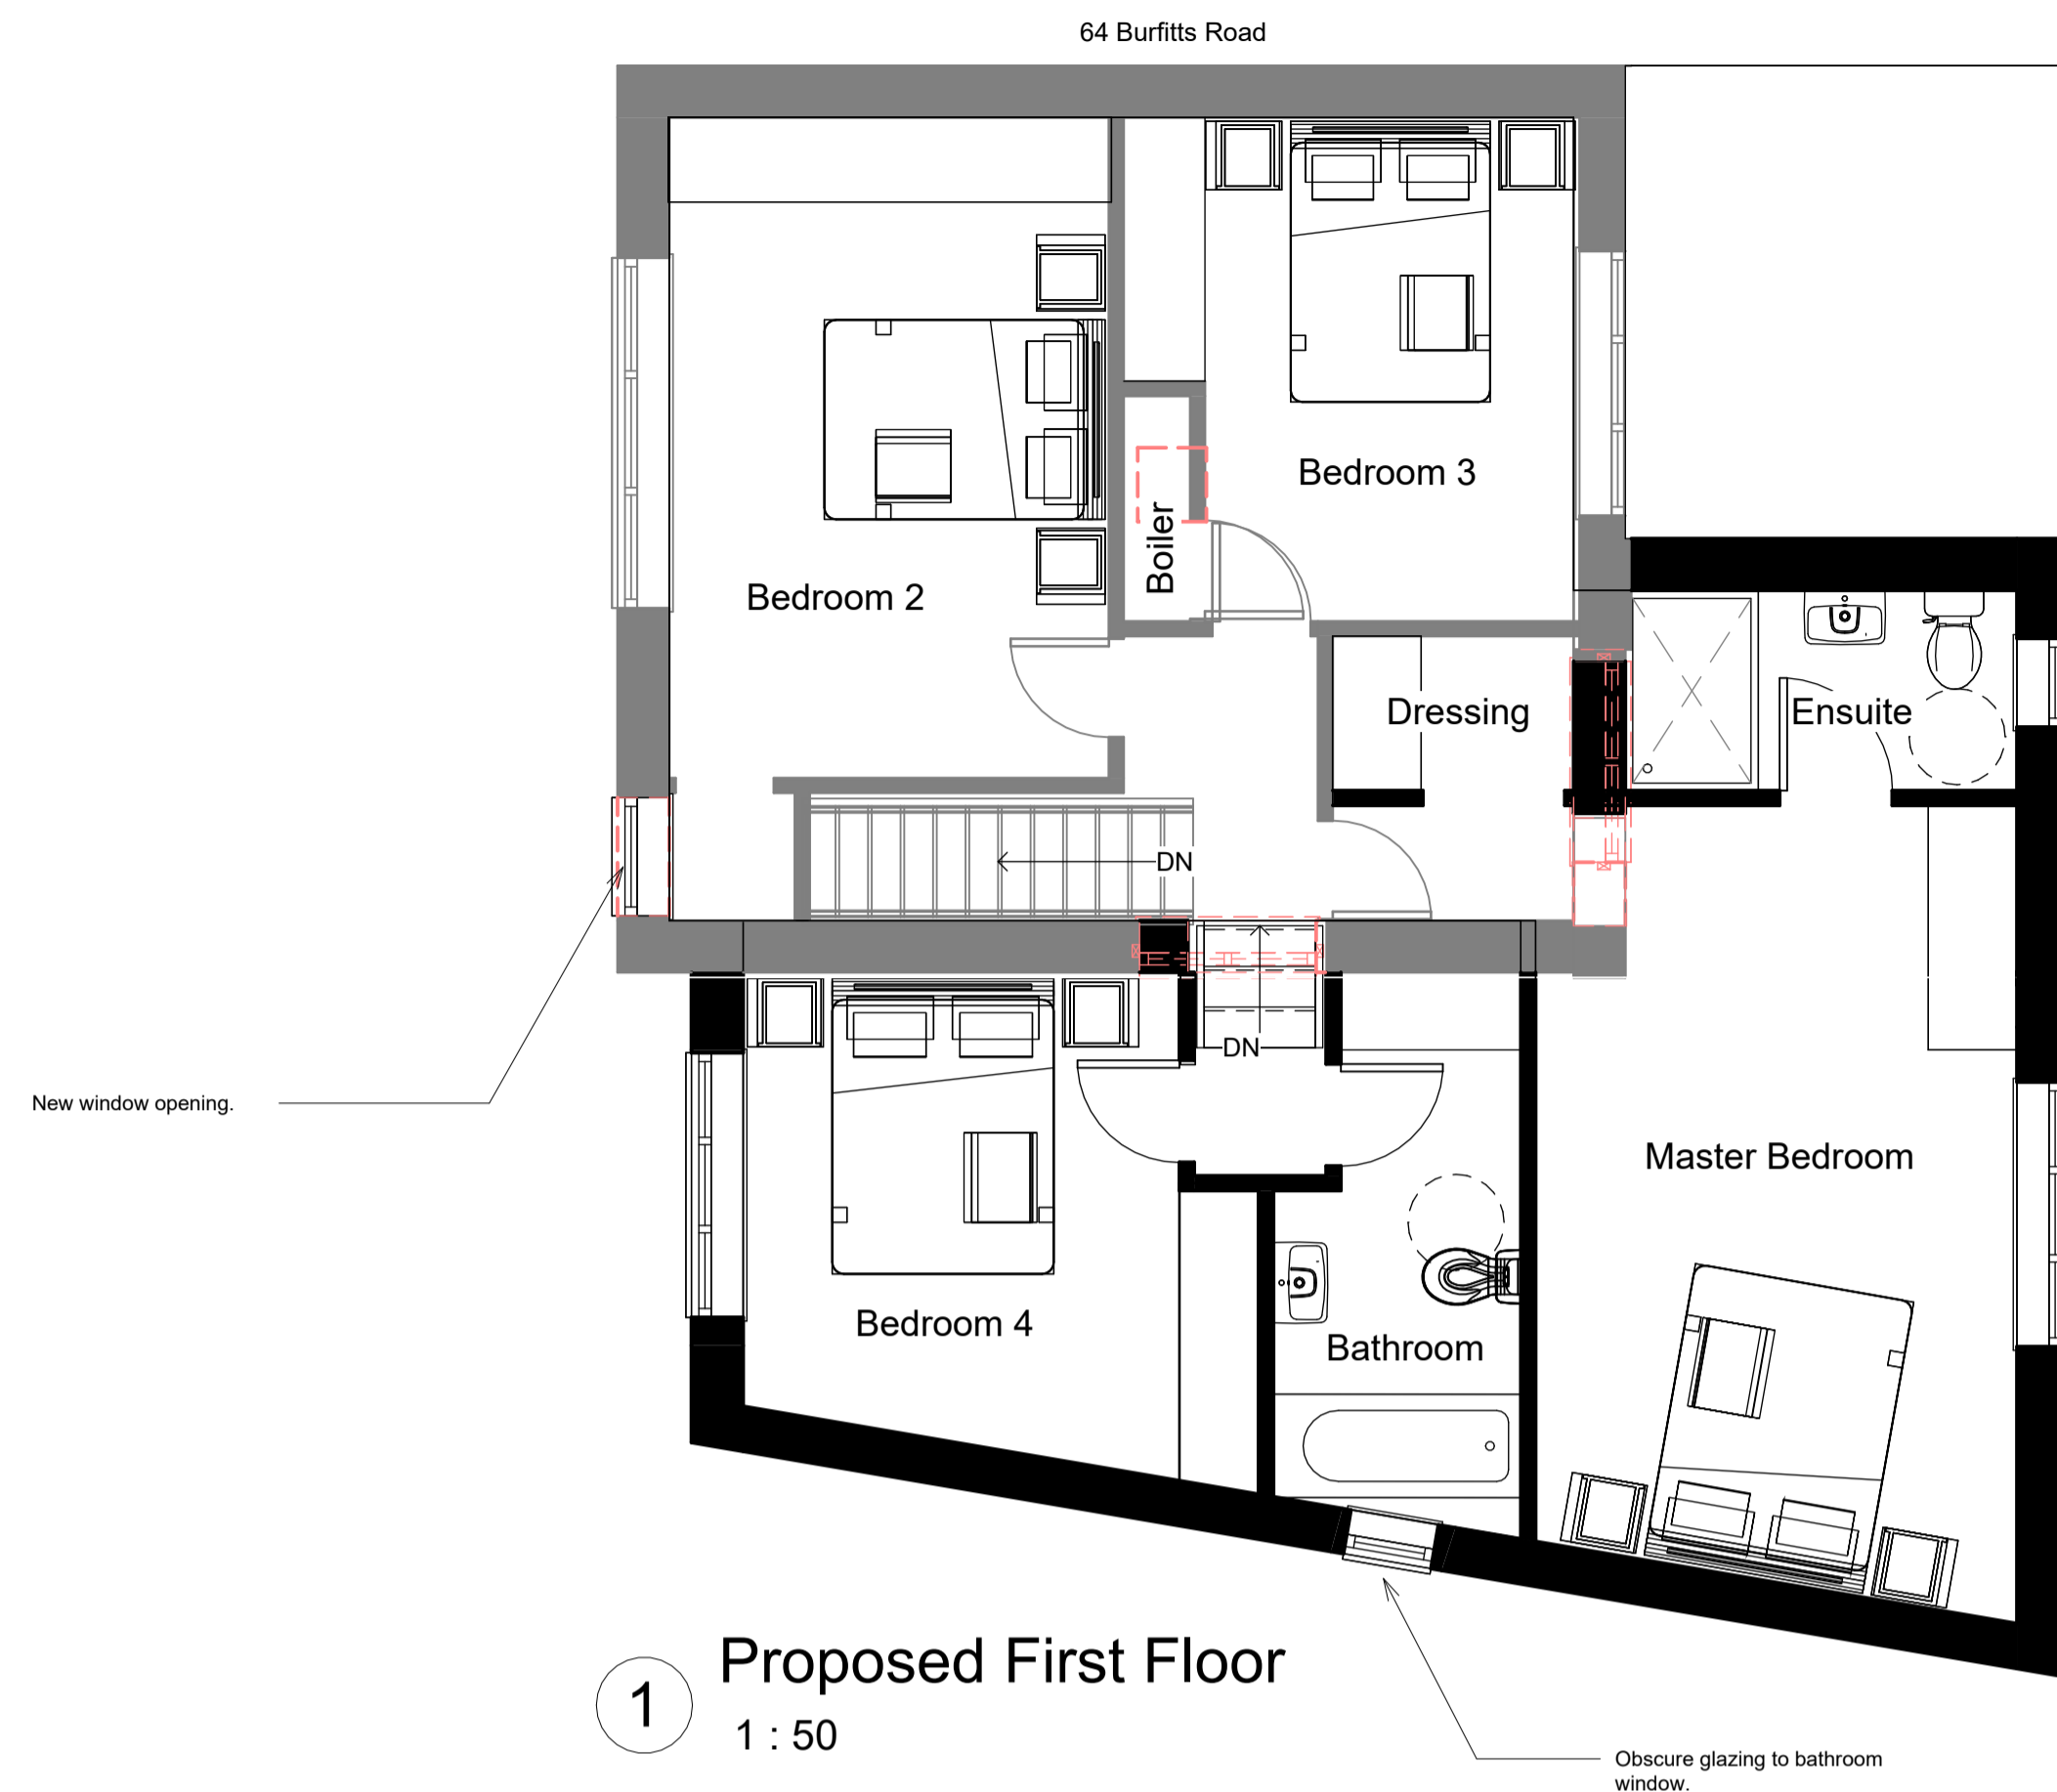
64 Burfitts Road

Bedroom 2

Boiler

Bedroom 3

Dressing

Ensuite

DN

DN

New window opening.

Bedroom 4

Bathroom

Master Bedroom

1

Proposed First Floor

1 : 50

Obscure glazing to bathroom window.